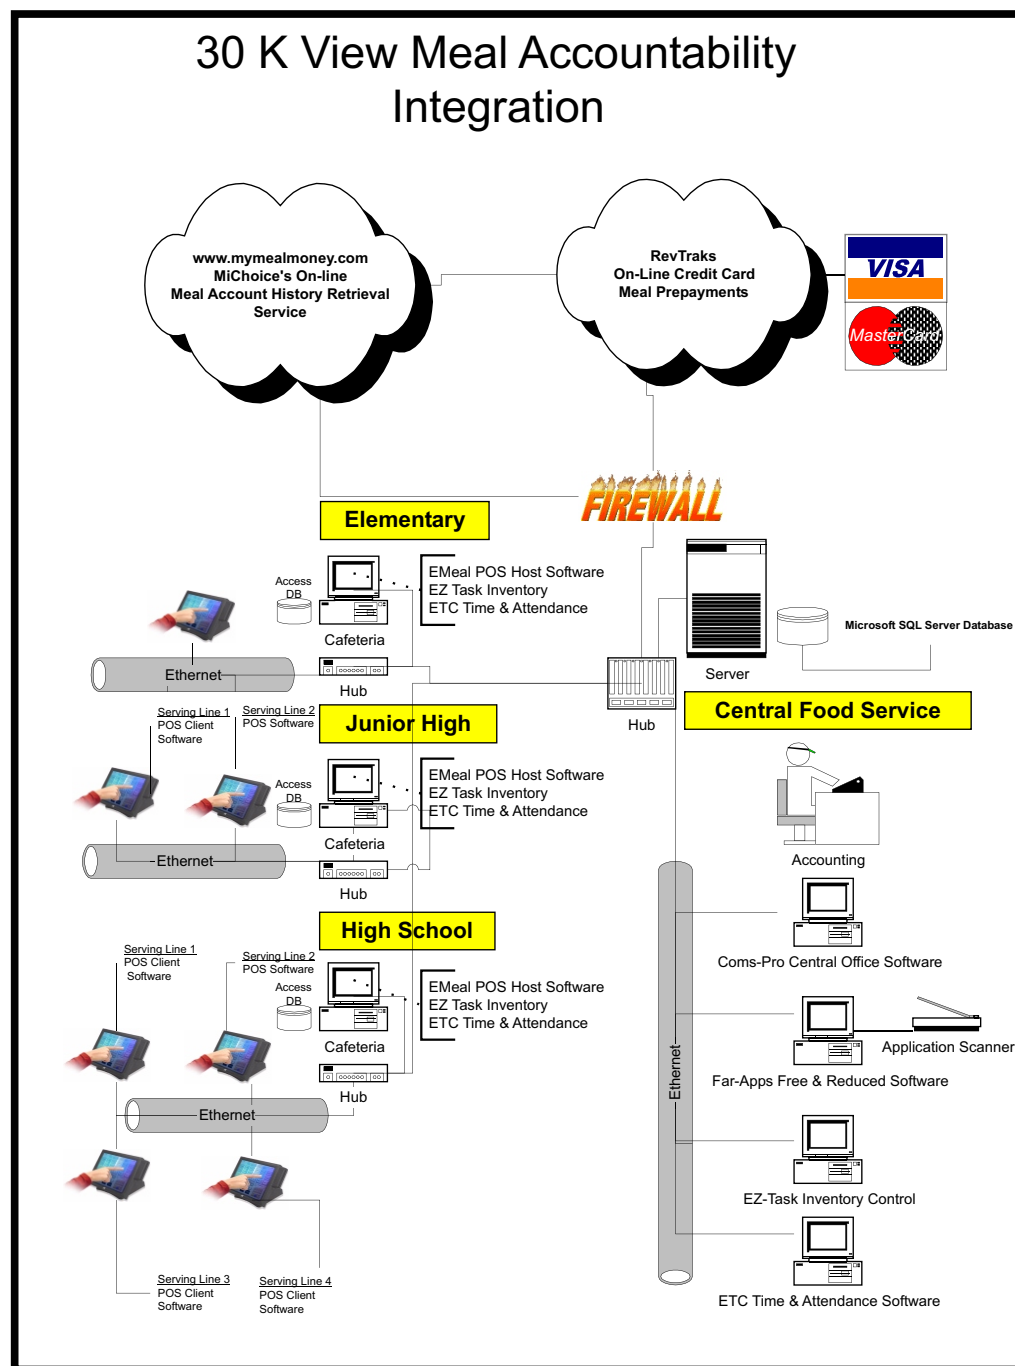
30 K View Meal Accountability Integration

www.mymealmoney.com
MiChoice's On-line
Meal Account History Retrieval Service

RevTraks
On-Line Credit Card
Meal Prepayments

VISA
MasterCard

FIREWALL

Elementary

Access DB

EMeal POS Host Software
EZ Task Inventory
ETC Time & Attendance

Cafeteria

Ethernet

Hub

Server

Microsoft SQL Server Database

Hub

Central Food Service

Serving Line 1
POS Client Software

Serving Line 2
POS Software

Junior High

Access DB

EMeal POS Host Software
EZ Task Inventory
ETC Time & Attendance

Cafeteria

Ethernet

Hub

Accounting

Coms-Pro Central Office Software

High School

Serving Line 1
POS Client Software

Serving Line 2
POS Software

Access DB

EMeal POS Host Software
EZ Task Inventory
ETC Time & Attendance

Cafeteria

Hub

Ethernet

Application Scanner

Far-Apps Free & Reduced Software

Ethernet

EZ-Task Inventory Control

Serving Line 3
POS Client Software

Serving Line 4
POS Client Software

ETC Time & Attendance Software